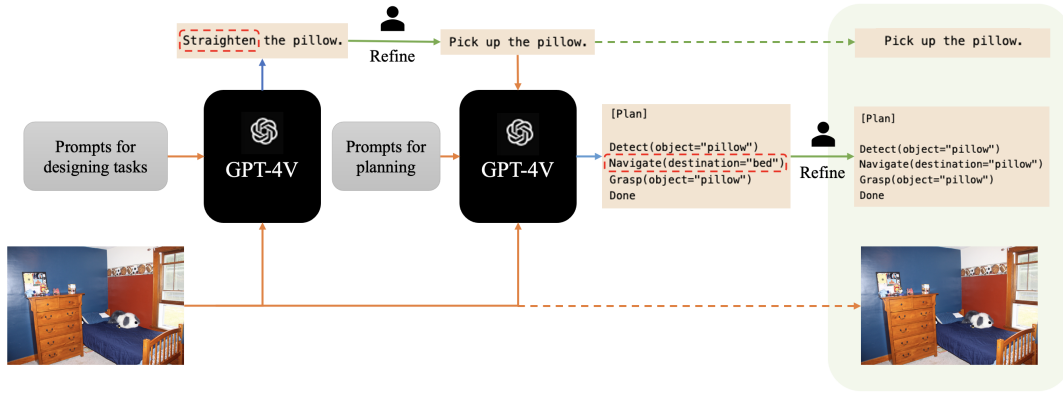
Straighten the pillow.

Refine

Pick up the pillow.

Pick up the pillow.

Prompts for designing tasks

GPT-4V

Prompts for planning

GPT-4V

[Plan]

Detect(object="pillow")
Navigate(destination="bed")
Grasp(object="pillow")
Done

Refine

[Plan]

Detect(object="pillow")
Navigate(destination="pillow")
Grasp(object="pillow")
Done